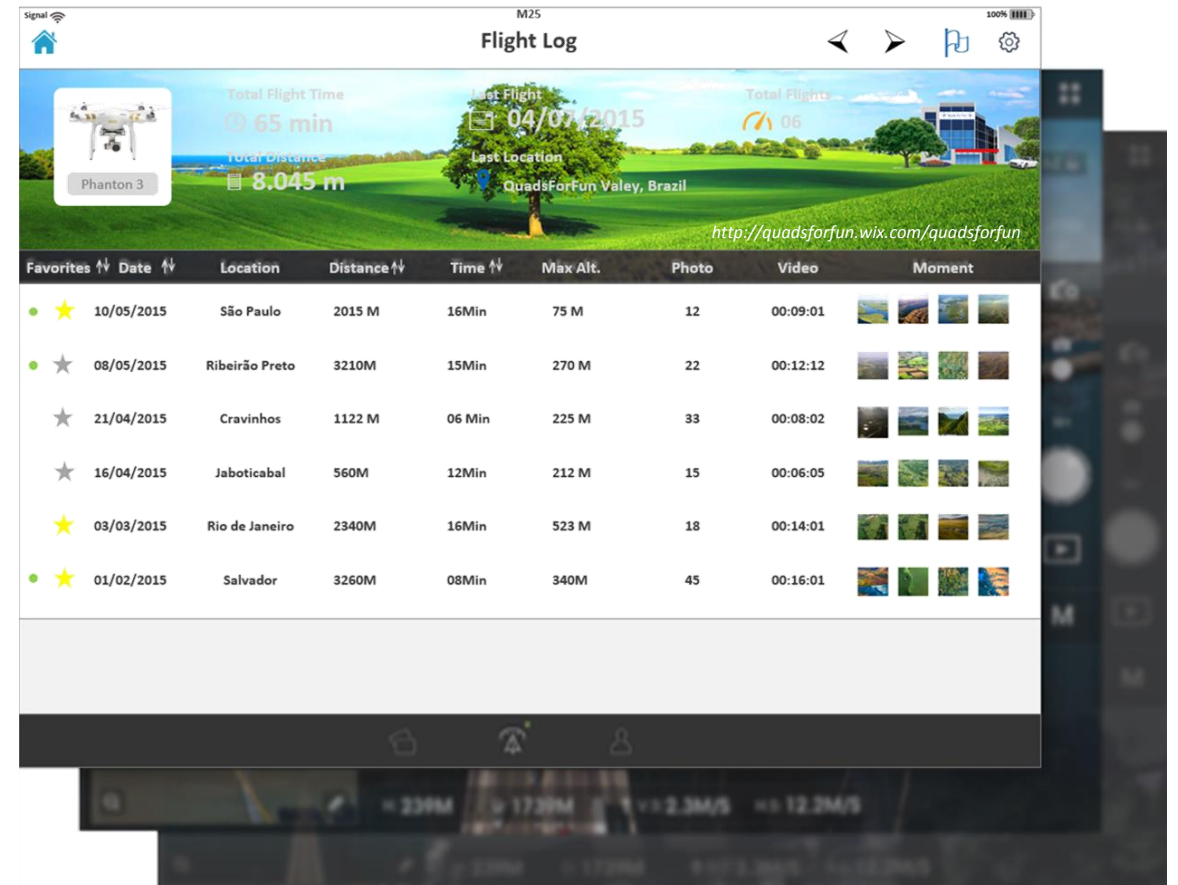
Signal M25 100%

Flight Log

Phanton 3

Total Flight Time
65 min

Total Distance
8.045 m

Last Flight
04/07/2015

Last Location
QuadsForFun Valey, Brazil

Total Flights
06

http://quadsforfun.wix.com/quadsforfun

| Favorites | Date | Location | Distance | Time | Max Alt. | Photo | Video | Moment |
|---|---|---|---|---|---|---|---|---|
| ★ | 10/05/2015 | São Paulo | 2015 M | 16Min | 75 M | 12 | 00:09:01 | |
| ★ | 08/05/2015 | Ribeirão Preto | 3210M | 15Min | 270 M | 22 | 00:12:12 | |
| ★ | 21/04/2015 | Cravinhos | 1122 M | 06 Min | 225 M | 33 | 00:08:02 | |
| ★ | 16/04/2015 | Jaboticabal | 560M | 12Min | 212 M | 15 | 00:06:05 | |
| ★ | 03/03/2015 | Rio de Janeiro | 2340M | 16Min | 523 M | 18 | 00:14:01 | |
| ★ | 01/02/2015 | Salvador | 3260M | 08Min | 340M | 45 | 00:16:01 | |

M

M

239M 1739M 2.3M/S 12.2M/S